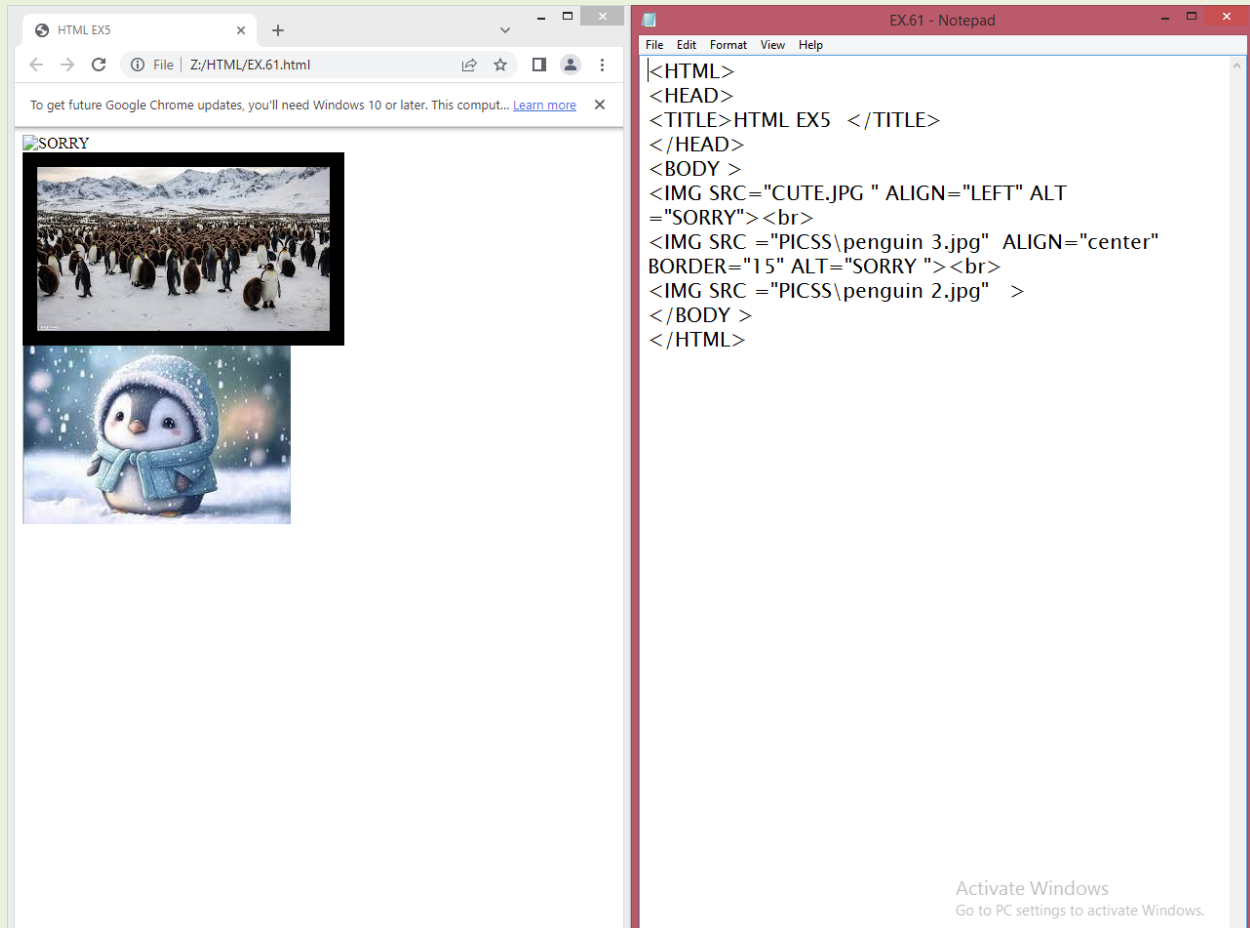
HTML EX5

File | Z:/HTML/EX.61.html

To get future Google Chrome updates, you'll need Windows 10 or later. This comput... Learn more

SORRY

EX.61 - Notepad

File Edit Format View Help

<HTML>
<HEAD>
<TITLE>HTML EX5 </TITLE>
</HEAD>
<BODY >
<IMG SRC="CUTE.JPG " ALIGN="LEFT" ALT ="SORRY"><br>
<IMG SRC ="PICSS\penguin 3.jpg" ALIGN="center" BORDER="15" ALT="SORRY "><br>
<IMG SRC ="PICSS\penguin 2.jpg" >
</BODY >
</HTML>

Activate Windows
Go to PC settings to activate Windows.